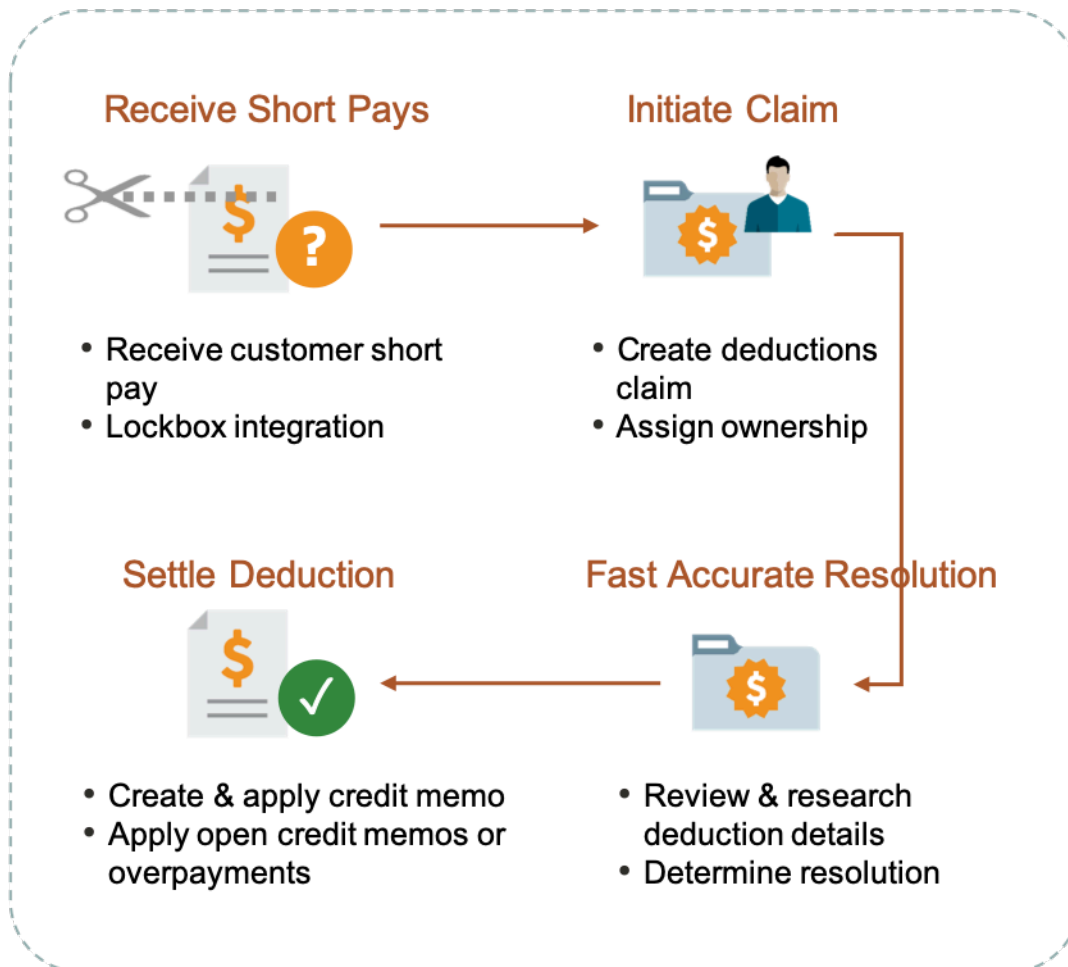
Receive Short Pays

$

?

• Receive customer short pay
• Lockbox integration

Initiate Claim

$

• Create deductions claim
• Assign ownership

Settle Deduction

$

✓

• Create & apply credit memo
• Apply open credit memos or overpayments

Fast Accurate Resolution

$

• Review & research deduction details
• Determine resolution